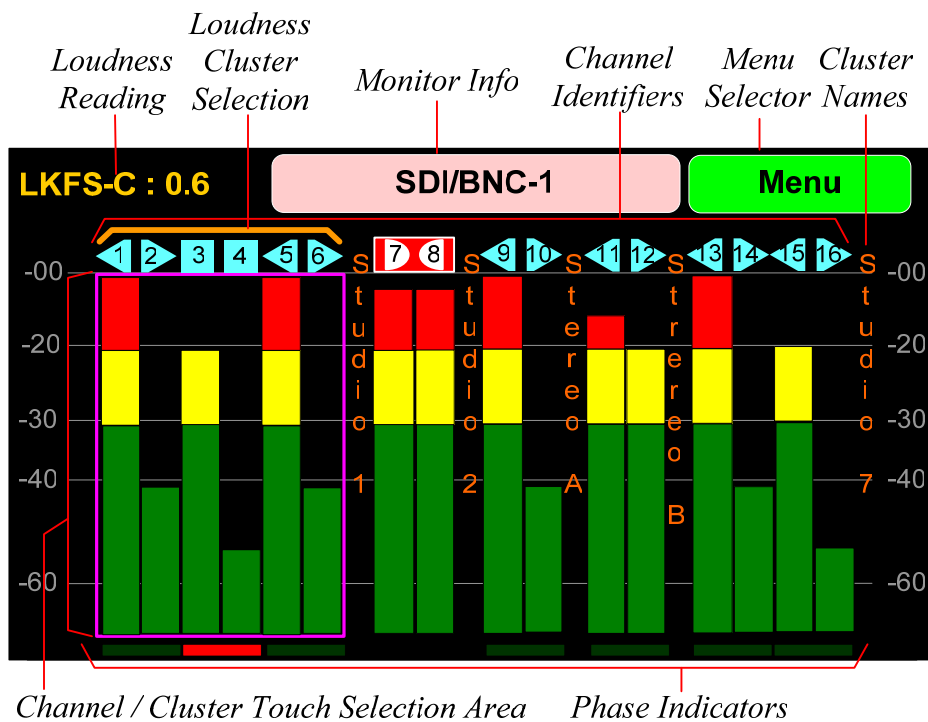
Loudness Reading

Loudness Cluster Selection

Monitor Info

Channel Identifiers

Menu Selector

Cluster Names

LKFS-C : 0.6

SDI/BNC-1

Menu

1 2 3 4 5 6 7 8 9 10 11 12 13 14 15 16

-00 -20 -30 -40 -60

Studio 1

Studio 2

Stereo A

Stereo B

Studio 7

-00 -20 -30 -40 -60

Channel / Cluster Touch Selection Area

Phase Indicators